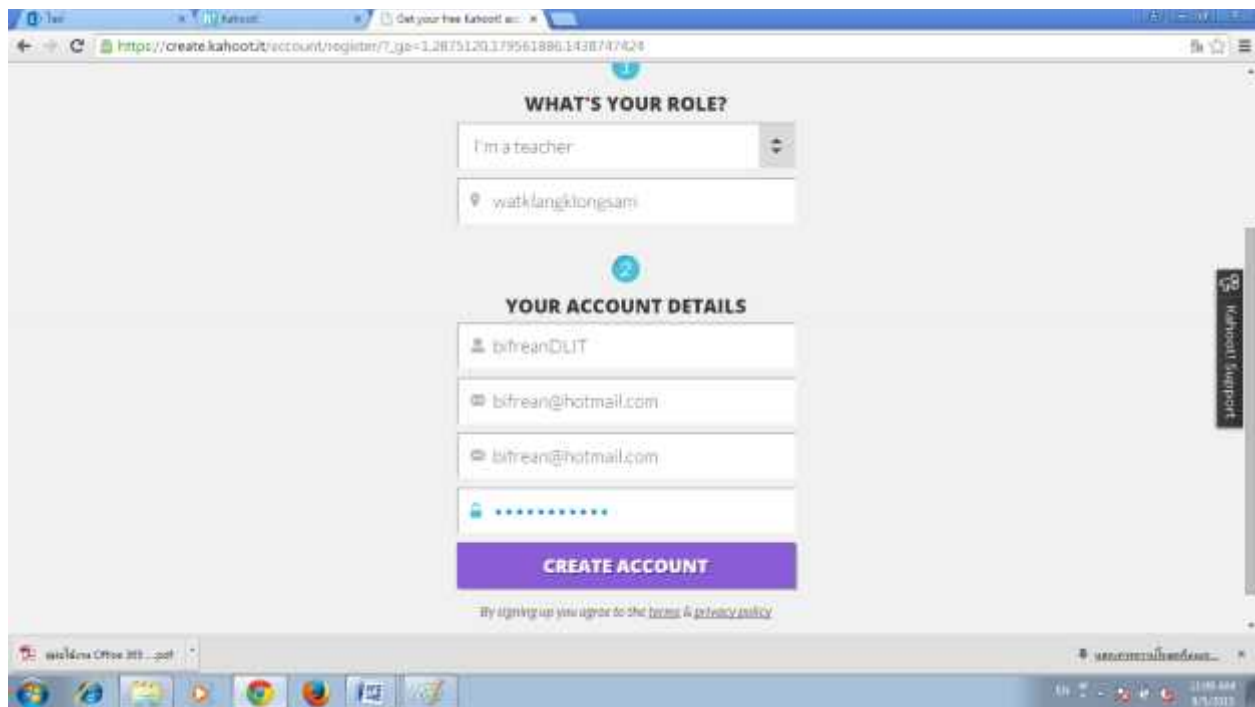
Kahoot!
Get your free Kahoot! ac
https://create.kahoot.it/account/register/?_ga=1.28751203.1795618861438747424

WHAT'S YOUR ROLE?
I'm a teacher
watklangklongsam

2
YOUR ACCOUNT DETAILS
bifreanDLIT
bifrean@hotmail.com
bifrean@hotmail.com
••••••••••••
CREATE ACCOUNT
By signing up you agree to the terms & privacy policy

Kahoot! Support

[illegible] Office 365 ...pdf
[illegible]
EN